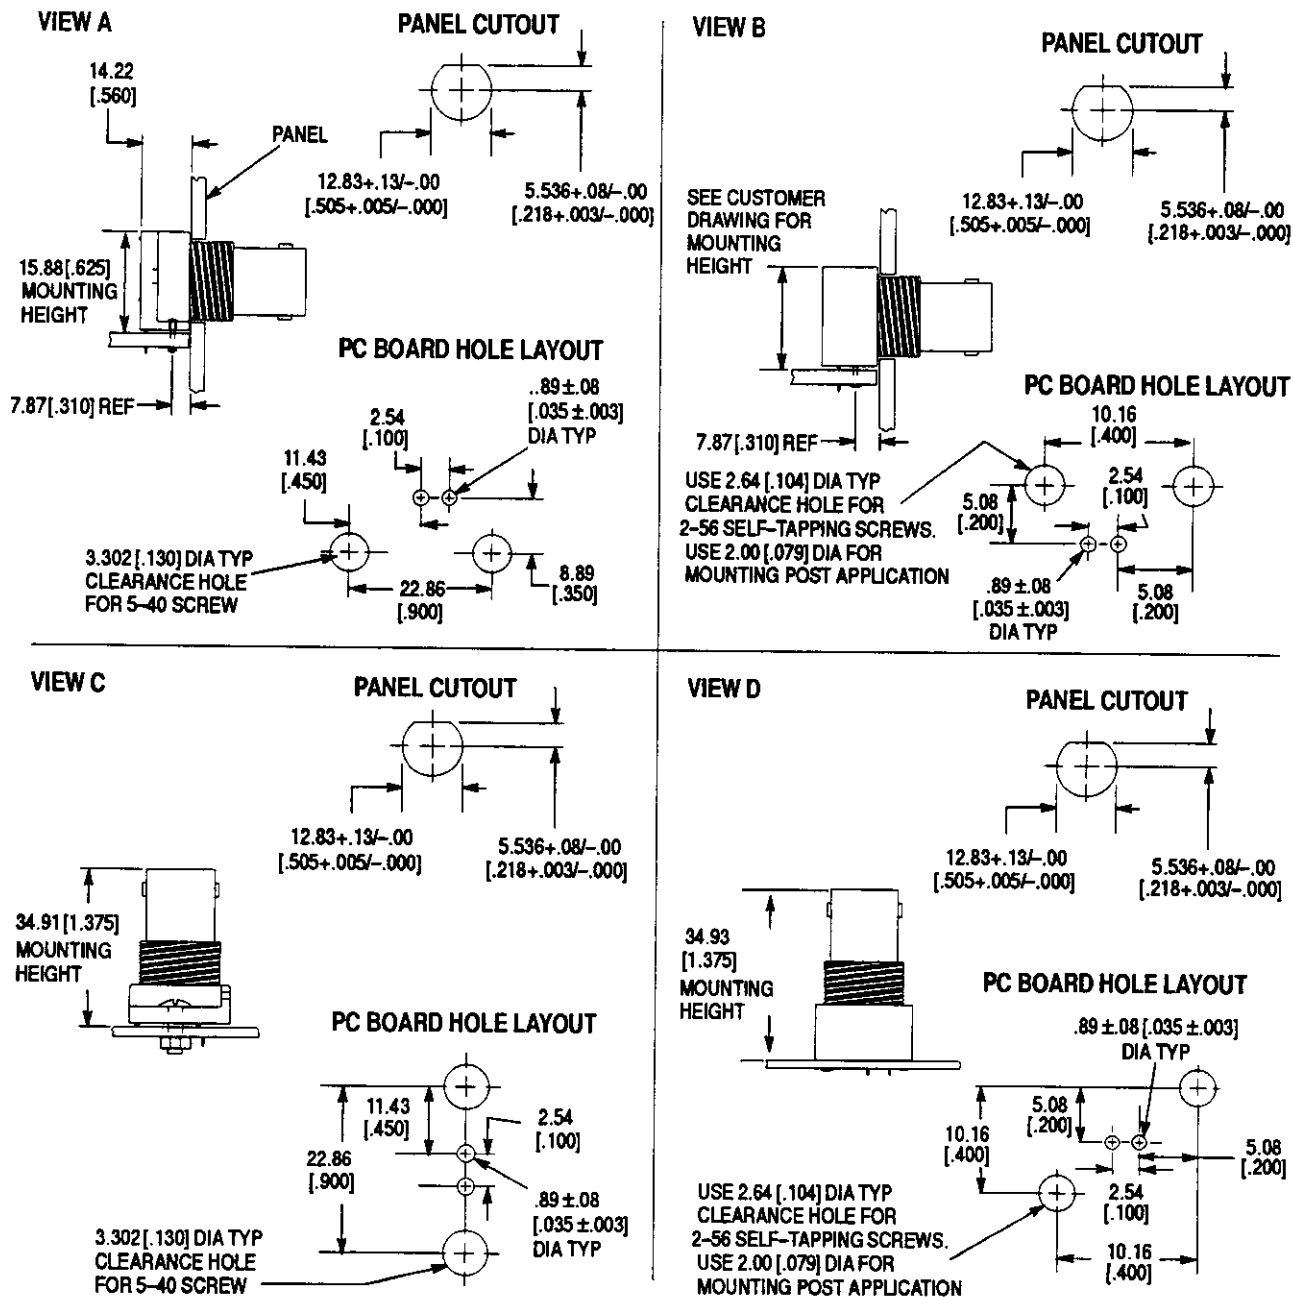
VIEW A

PANEL CUTOUT

14.22
[.560]

PANEL

12.83+.13/-.00
[.505+.005/-.000]

5.536+.08/-.00
[.218+.003/-.000]

15.88 [.625]
MOUNTING
HEIGHT

PC BOARD HOLE LAYOUT

7.87 [.310] REF

..89 ± .08
[.035 ± .003]
DIA TYP

2.54
[.100]

11.43
[.450]

3.302 [.130] DIA TYP
CLEARANCE HOLE
FOR 5-40 SCREW

22.86
[.900]

8.89
[.350]

VIEW B

PANEL CUTOUT

12.83+.13/-.00
[.505+.005/-.000]

5.536+.08/-.00
[.218+.003/-.000]

SEE CUSTOMER
DRAWING FOR
MOUNTING
HEIGHT

PC BOARD HOLE LAYOUT

7.87 [.310] REF

10.16
[.400]

USE 2.64 [.104] DIA TYP
CLEARANCE HOLE FOR
2-56 SELF-TAPPING SCREWS.
USE 2.00 [.079] DIA FOR
MOUNTING POST APPLICATION

5.08
[.200]

2.54
[.100]

.89 ± .08
[.035 ± .003]
DIA TYP

5.08
[.200]

VIEW C

PANEL CUTOUT

12.83+.13/-.00
[.505+.005/-.000]

5.536+.08/-.00
[.218+.003/-.000]

34.91 [1.375]
MOUNTING
HEIGHT

PC BOARD HOLE LAYOUT

11.43
[.450]

2.54
[.100]

22.86
[.900]

.89 ± .08
[.035 ± .003]
DIA TYP

3.302 [.130] DIA TYP
CLEARANCE HOLE
FOR 5-40 SCREW

VIEW D

PANEL CUTOUT

12.83+.13/-.00
[.505+.005/-.000]

5.536+.08/-.00
[.218+.003/-.000]

34.93
[1.375]
MOUNTING
HEIGHT

PC BOARD HOLE LAYOUT

.89 ± .08 [.035 ± .003]
DIA TYP

5.08
[.200]

10.16
[.400]

5.08
[.200]

2.54
[.100]

USE 2.64 [.104] DIA TYP
CLEARANCE HOLE FOR
2-56 SELF-TAPPING SCREWS.
USE 2.00 [.079] DIA FOR
MOUNTING POST APPLICATION

10.16
[.400]